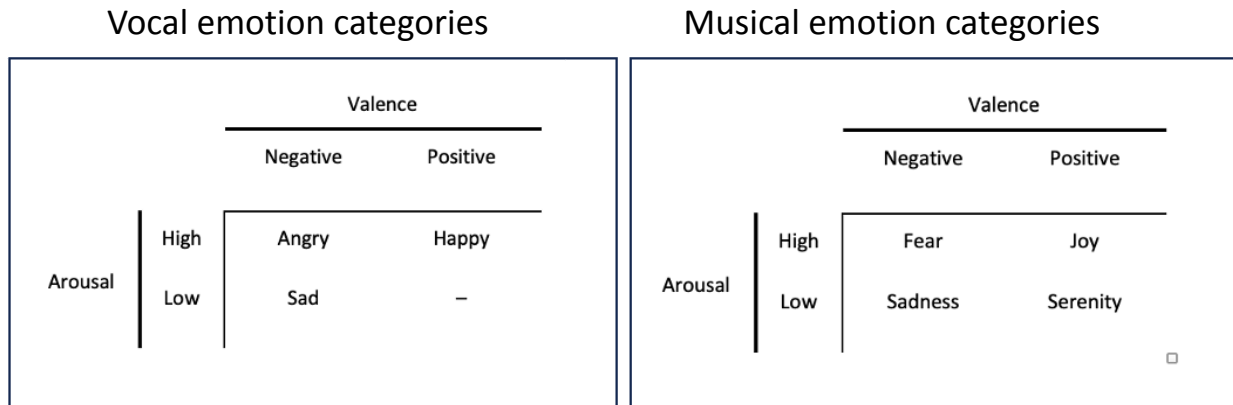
Vocal emotion categories

| | | Valence | |
|---|---|---|---|
| | | Negative | Positive |
| Arousal | High | Angry | Happy |
| | Low | Sad | – |

Musical emotion categories

| | | Valence | |
|---|---|---|---|
| | | Negative | Positive |
| Arousal | High | Fear | Joy |
| | Low | Sadness | Serenity |